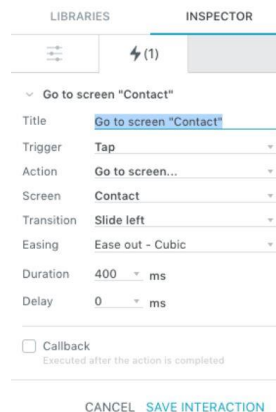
LIBRARIES INSPECTOR

(1)

Go to screen "Contact"

Title Go to screen "Contact"

Trigger Tap

Action Go to screen...

Screen Contact

Transition Slide left

Easing Ease out - Cubic

Duration 400 ms

Delay 0 ms

Callback
Executed after the action is completed

CANCEL SAVE INTERACTION